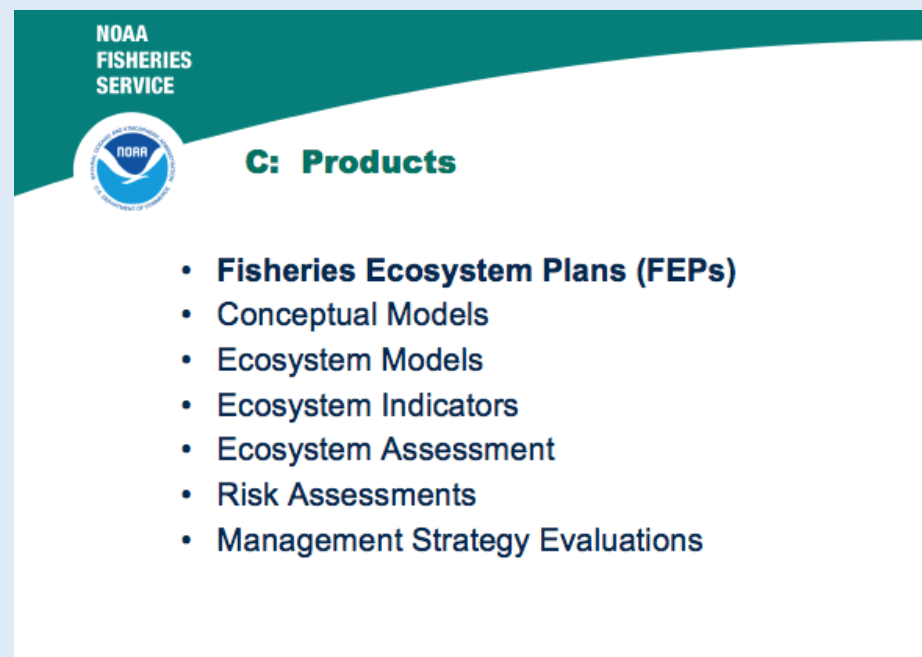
NOAA FISHERIES SERVICE

NOAA

C: Products

- Fisheries Ecosystem Plans (FEPs)
- Conceptual Models
- Ecosystem Models
- Ecosystem Indicators
- Ecosystem Assessment
- Risk Assessments
- Management Strategy Evaluations